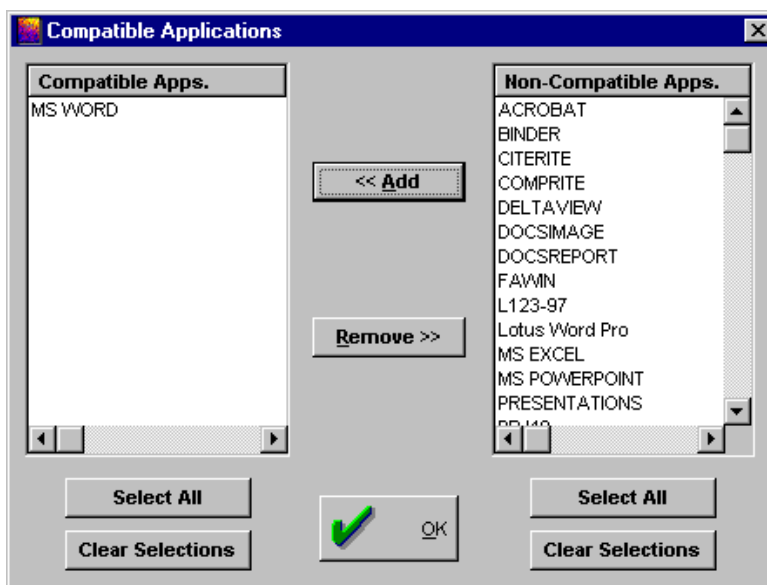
Compatible Applications

Compatible Apps.
MS WORD

<< Add

Remove >>

Non-Compatible Apps.
ACROBAT
BINDER
CITERITE
COMPRITE
DELTAVIEW
DOCSIMAGE
DOCSREPORT
FAWIN
L123-97
Lotus Word Pro
MS EXCEL
MS POWERPOINT
PRESENTATIONS
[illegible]

Select All
Clear Selections

OK

Select All
Clear Selections